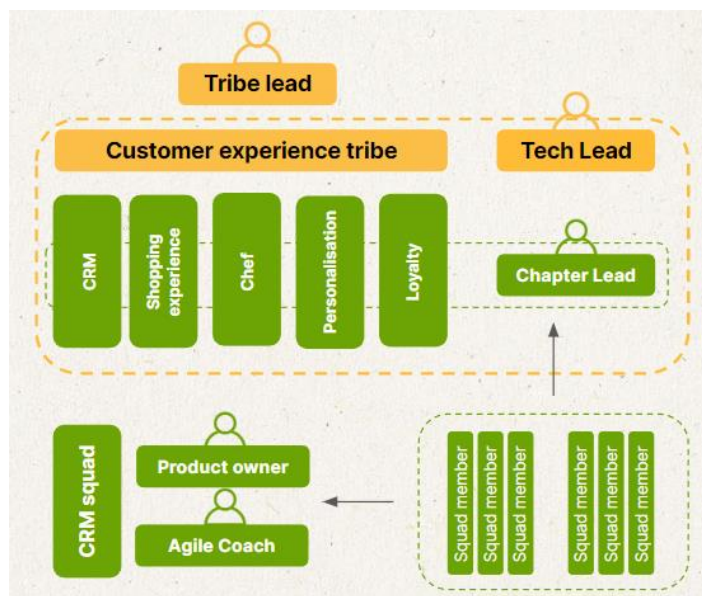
Tribe lead

Customer experience tribe

Tech Lead

CRM

Shopping experience

Chef

Personalisation

Loyalty

Chapter Lead

CRM squad

Product owner

Agile Coach

Squad member

Squad member

Squad member

Squad member

Squad member

Squad member